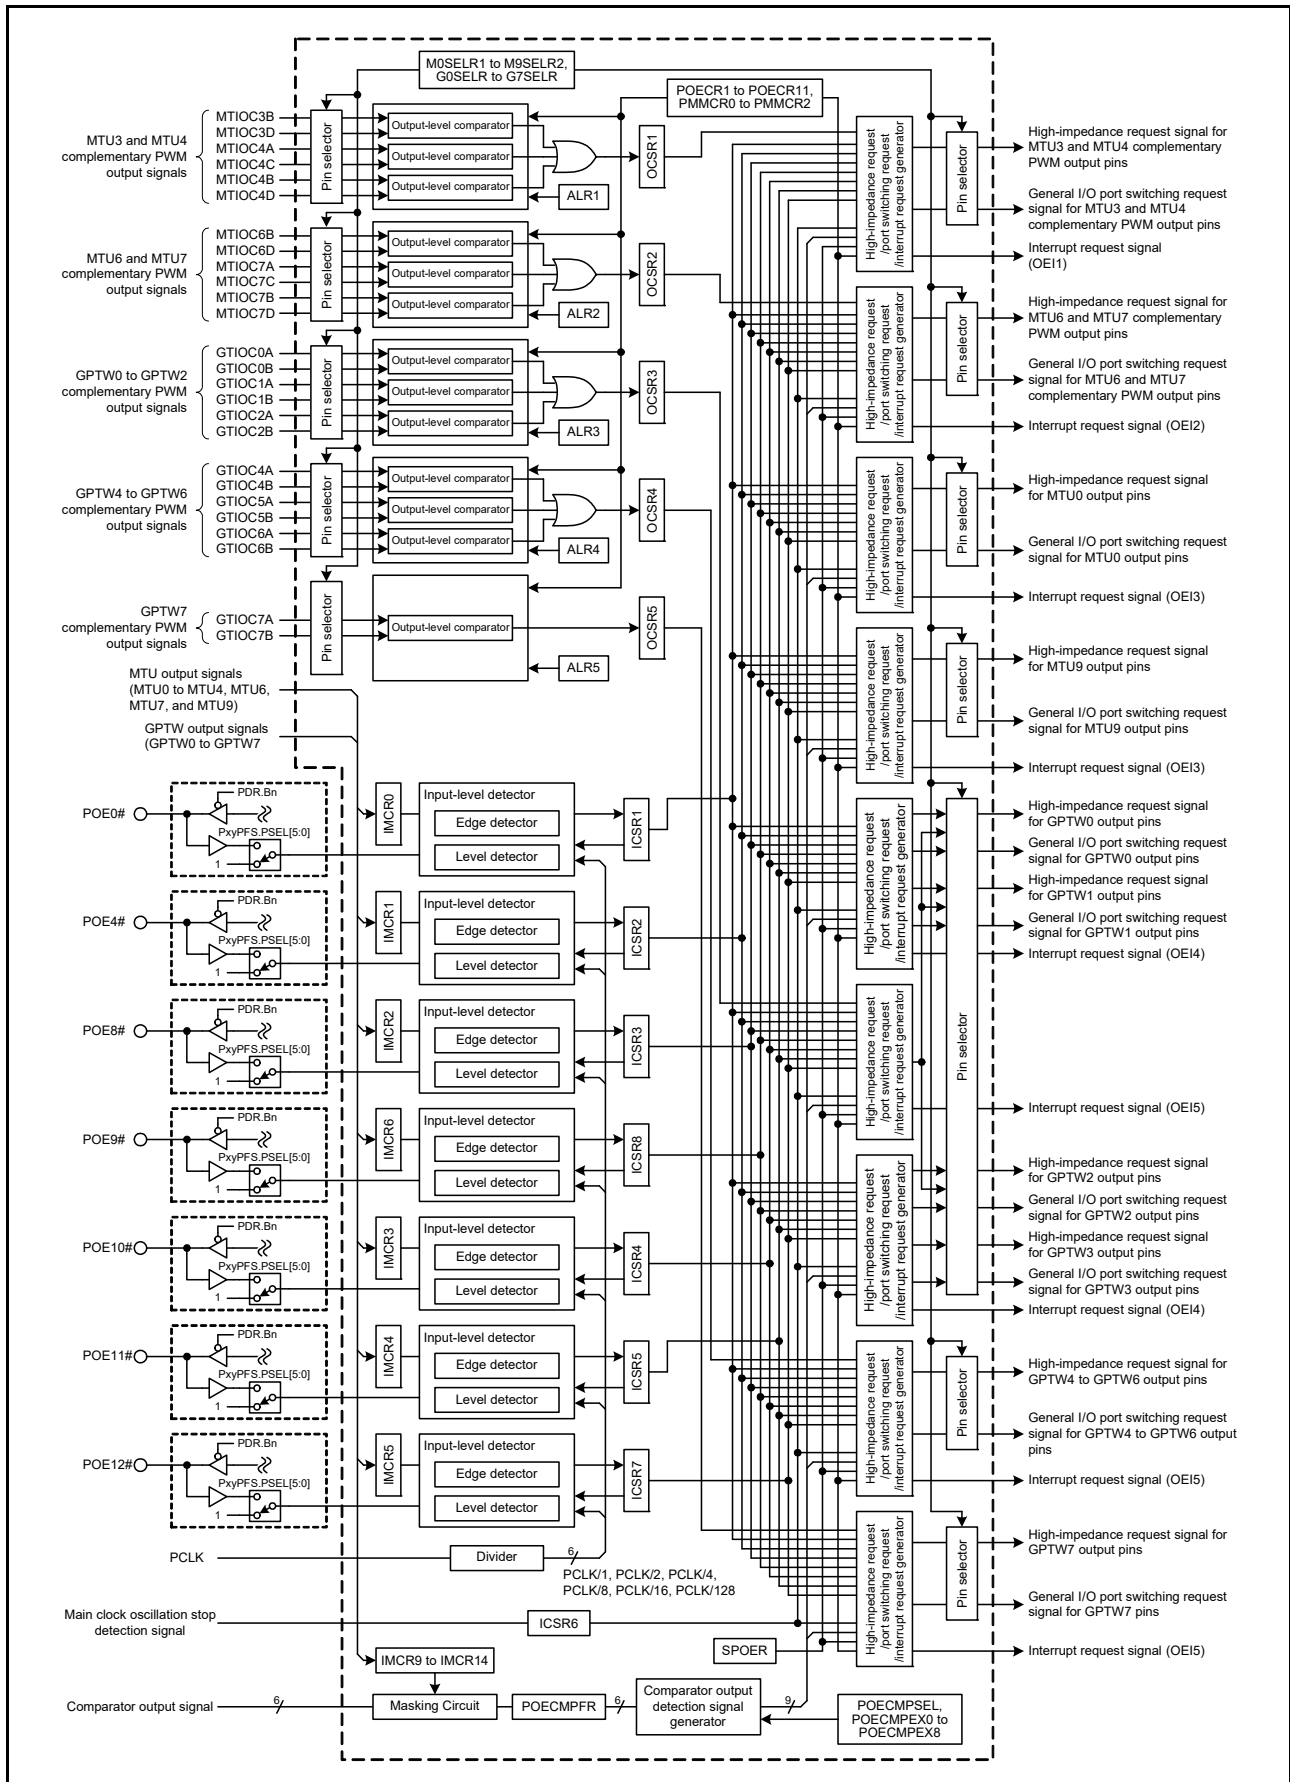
M0SELR1 to M9SELR2, G0SELR to G7SELR

POECR1 to POECR11, PMMCR0 to PMMCR2

MTU3 and MTU4 complementary PWM output signals
MTIOC3B
MTIOC3D
MTIOC4A
MTIOC4C
MTIOC4B
MTIOC4D
Pin selector
Output-level comparator
Output-level comparator
Output-level comparator
ALR1
OCSR1

MTU6 and MTU7 complementary PWM output signals
MTIOC6B
MTIOC6D
MTIOC7A
MTIOC7C
MTIOC7B
MTIOC7D
Pin selector
Output-level comparator
Output-level comparator
Output-level comparator
ALR2
OCSR2

GPTW0 to GPTW2 complementary PWM output signals
GTIOC0A
GTIOC0B
GTIOC1A
GTIOC1B
GTIOC2A
GTIOC2B
Pin selector
Output-level comparator
Output-level comparator
Output-level comparator
ALR3
OCSR3

GPTW4 to GPTW6 complementary PWM output signals
GTIOC4A
GTIOC4B
GTIOC5A
GTIOC5B
GTIOC6A
GTIOC6B
Pin selector
Output-level comparator
Output-level comparator
Output-level comparator
ALR4
OCSR4

GPTW7 complementary PWM output signals
GTIOC7A
GTIOC7B
Pin selector
Output-level comparator
ALR5
OCSR5

MTU output signals (MTU0 to MTU4, MTU6, MTU7, and MTU9)
GPTW output signals (GPTW0 to GPTW7

POE0#
PDR.Bn
PxyPFS.PSEL[5:0]
1
IMCR0
Input-level detector
Edge detector
Level detector
ICSR1

POE4#
PDR.Bn
PxyPFS.PSEL[5:0]
1
IMCR1
Input-level detector
Edge detector
Level detector
ICSR2

POE8#
PDR.Bn
PxyPFS.PSEL[5:0]
1
IMCR2
Input-level detector
Edge detector
Level detector
ICSR3

POE9#
PDR.Bn
PxyPFS.PSEL[5:0]
1
IMCR6
Input-level detector
Edge detector
Level detector
ICSR8

POE10#
PDR.Bn
PxyPFS.PSEL[5:0]
1
IMCR3
Input-level detector
Edge detector
Level detector
ICSR4

POE11#
PDR.Bn
PxyPFS.PSEL[5:0]
1
IMCR4
Input-level detector
Edge detector
Level detector
ICSR5

POE12#
PDR.Bn
PxyPFS.PSEL[5:0]
1
IMCR5
Input-level detector
Edge detector
Level detector
ICSR7

PCLK
Divider
6
PCLK/1, PCLK/2, PCLK/4, PCLK/8, PCLK/16, PCLK/128

Main clock oscillation stop detection signal
ICSR6
SPOER
IMCR9 to IMCR14

Comparator output signal
6
Masking Circuit
POECMPFR
6
Comparator output detection signal generator
9
POECMPSEL, POECMPEX0 to POECMPEX8

High-impedance request /port switching request /interrupt request generator
Pin selector
High-impedance request signal for MTU3 and MTU4 complementary PWM output pins
General I/O port switching request signal for MTU3 and MTU4 complementary PWM output pins
Interrupt request signal (OEI1)

High-impedance request /port switching request /interrupt request generator
Pin selector
High-impedance request signal for MTU6 and MTU7 complementary PWM output pins
General I/O port switching request signal for MTU6 and MTU7 complementary PWM output pins
Interrupt request signal (OEI2)

High-impedance request /port switching request /interrupt request generator
Pin selector
High-impedance request signal for MTU0 output pins
General I/O port switching request signal for MTU0 output pins
Interrupt request signal (OEI3)

High-impedance request /port switching request /interrupt request generator
Pin selector
High-impedance request signal for MTU9 output pins
General I/O port switching request signal for MTU9 output pins
Interrupt request signal (OEI3)

High-impedance request /port switching request /interrupt request generator
Pin selector
High-impedance request signal for GPTW0 output pins
General I/O port switching request signal for GPTW0 output pins
High-impedance request signal for GPTW1 output pins
General I/O port switching request signal for GPTW1 output pins
Interrupt request signal (OEI4)

High-impedance request /port switching request /interrupt request generator
Interrupt request signal (OEI5)

High-impedance request /port switching request /interrupt request generator
High-impedance request signal for GPTW2 output pins
General I/O port switching request signal for GPTW2 output pins
High-impedance request signal for GPTW3 output pins
General I/O port switching request signal for GPTW3 output pins
Interrupt request signal (OEI4)

High-impedance request /port switching request /interrupt request generator
Pin selector
High-impedance request signal for GPTW4 to GPTW6 output pins
General I/O port switching request signal for GPTW4 to GPTW6 output pins
Interrupt request signal (OEI5)

High-impedance request /port switching request /interrupt request generator
Pin selector
High-impedance request signal for GPTW7 output pins
General I/O port switching request signal for GPTW7 pins
Interrupt request signal (OEI5)